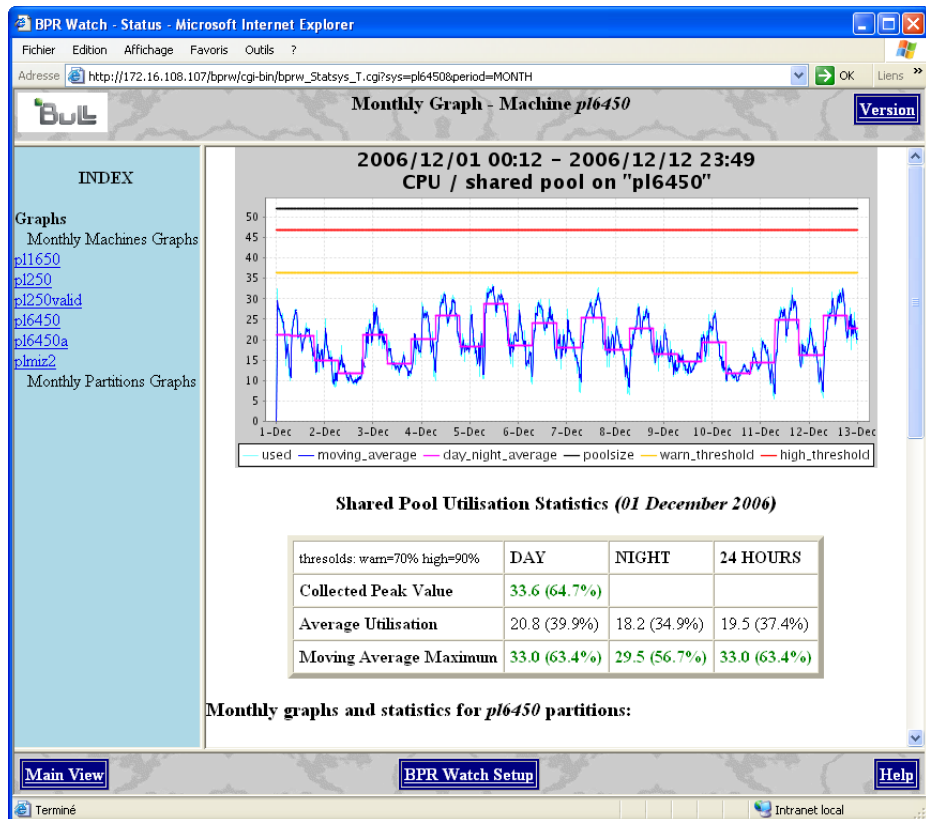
BPR Watch - Status - Microsoft Internet Explorer

Fichier Edition Affichage Favoris Outils ?

Adresse http://172.16.108.107/bprw/cgi-bin/bprw_Statsys_T.cgi?sys=pl6450&period=MONTH OK Liens »

BULL

Monthly Graph - Machine *pl6450*

Version

INDEX

Graphs
Monthly Machines Graphs
pl1650
pl250
pl250valid
pl6450
pl6450a
plmiz2
Monthly Partitions Graphs

2006/12/01 00:12 – 2006/12/12 23:49
CPU / shared pool on "pl6450"

50 45 40 35 30 25 20 15 10 5 0

1-Dec 2-Dec 3-Dec 4-Dec 5-Dec 6-Dec 7-Dec 8-Dec 9-Dec 10-Dec 11-Dec 12-Dec 13-Dec

used moving_average day_night_average poolsize warn_threshold high_threshold

Shared Pool Utilisation Statistics *(01 December 2006)*

| thresolds: warn=70% high=90% | DAY | NIGHT | 24 HOURS |
|---|---|---|---|
| Collected Peak Value | 33.6 (64.7%) | | |
| Average Utilisation | 20.8 (39.9%) | 18.2 (34.9%) | 19.5 (37.4%) |
| Moving Average Maximum | 33.0 (63.4%) | 29.5 (56.7%) | 33.0 (63.4%) |

Monthly graphs and statistics for *pl6450* partitions:

Main View
BPR Watch Setup
Help

Terminé
Intranet local